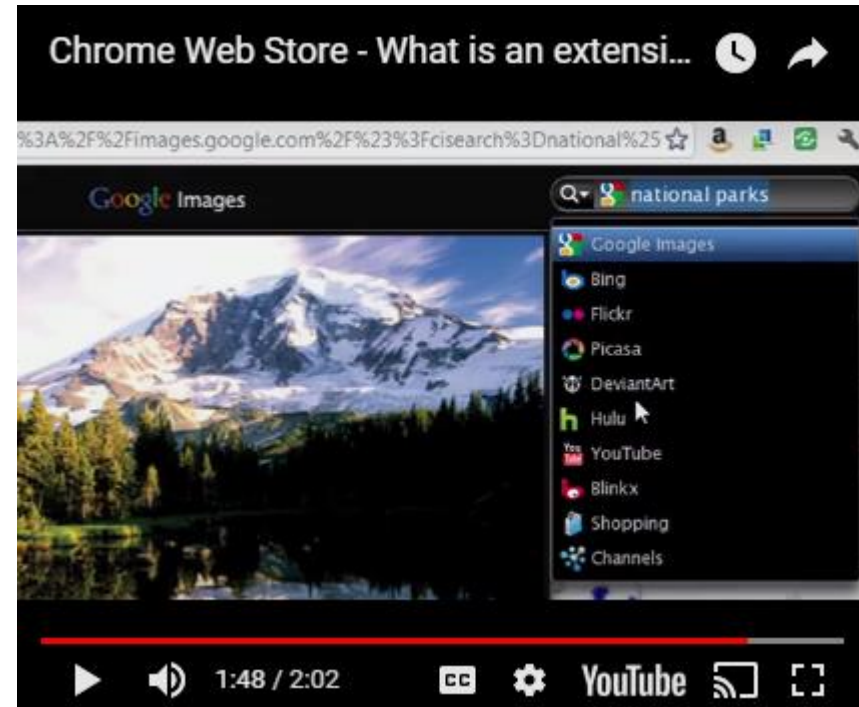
Chrome Web Store - What is an extensi...

%3A%2F%2Fimages.google.com%2F%23%3Fcisearch%3Dnational%25

Google Images

national parks

Google Images
Bing
Flickr
Picasa
DeviantArt
Hulu
YouTube
Blinkx
Shopping
Channels

1:48 / 2:02

CC

YouTube